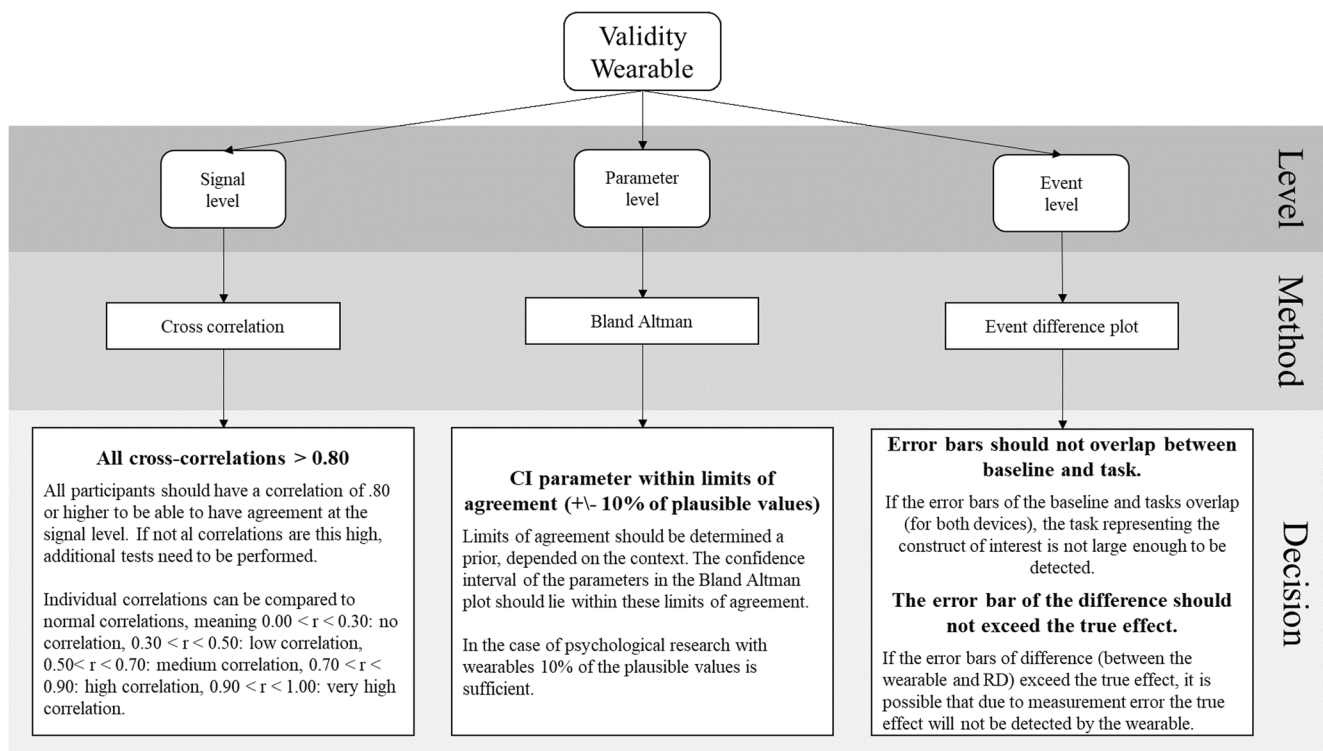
Validity Wearable

Level

Signal level

Parameter level

Event level

Method

Cross correlation

Bland Altman

Event difference plot

Decision

**All cross-correlations > 0.80**

All participants should have a correlation of .80 or higher to be able to have agreement at the signal level. If not al correlations are this high, additional tests need to be performed.

Individual correlations can be compared to normal correlations, meaning 0.00 < r < 0.30: no correlation, 0.30 < r < 0.50: low correlation, 0.50< r < 0.70: medium correlation, 0.70 < r < 0.90: high correlation, 0.90 < r < 1.00: very high correlation.

**CI parameter within limits of agreement (+\- 10% of plausible values)**

Limits of agreement should be determined a prior, depended on the context. The confidence interval of the parameters in the Bland Altman plot should lie within these limits of agreement.

In the case of psychological research with wearables 10% of the plausible values is sufficient.

**Error bars should not overlap between baseline and task.**

If the error bars of the baseline and tasks overlap (for both devices), the task representing the construct of interest is not large enough to be detected.

**The error bar of the difference should not exceed the true effect.**

If the error bars of difference (between the wearable and RD) exceed the true effect, it is possible that due to measurement error the true effect will not be detected by the wearable.